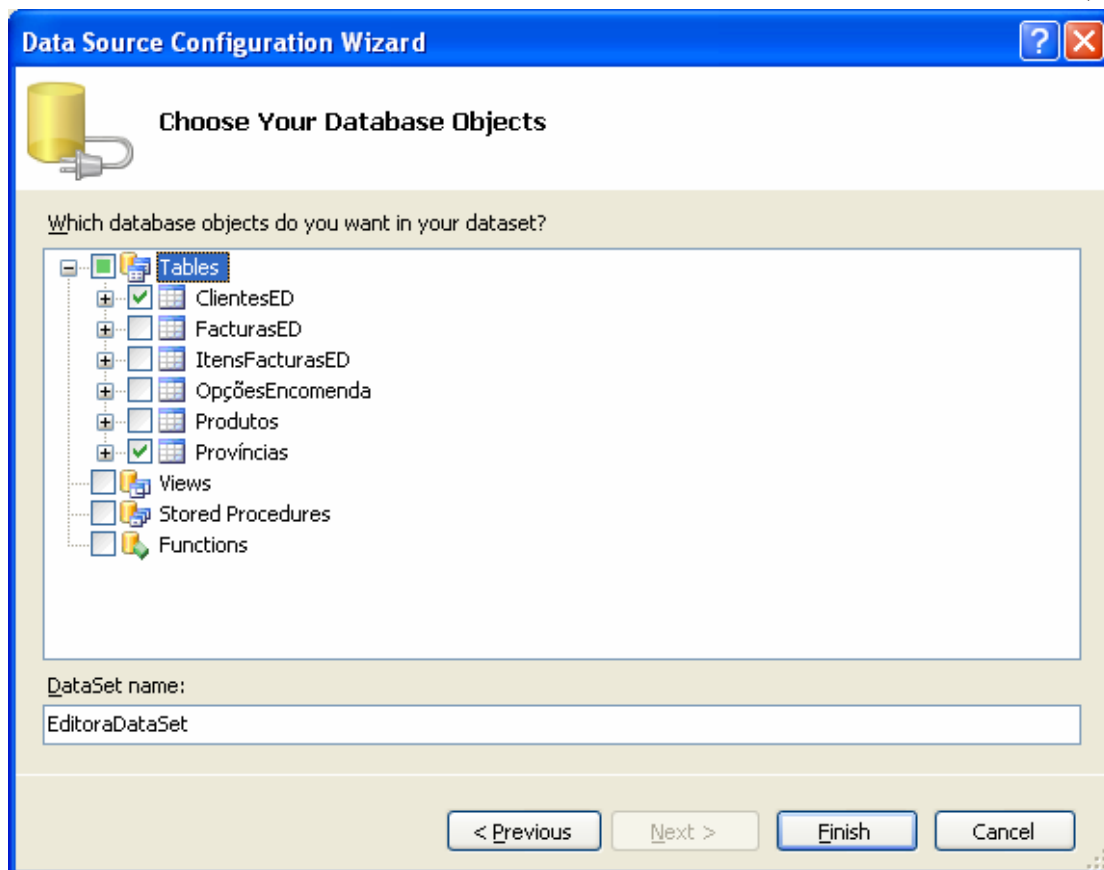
Data Source Configuration Wizard

Choose Your Database Objects

Which database objects do you want in your dataset?

Tables
ClientesED
FacturasED
ItensFacturasED
OpçõesEncomenda
Produtos
Províncias
Views
Stored Procedures
Functions

DataSet name:

EditoraDataSet

< Previous
Next >
Finish
Cancel